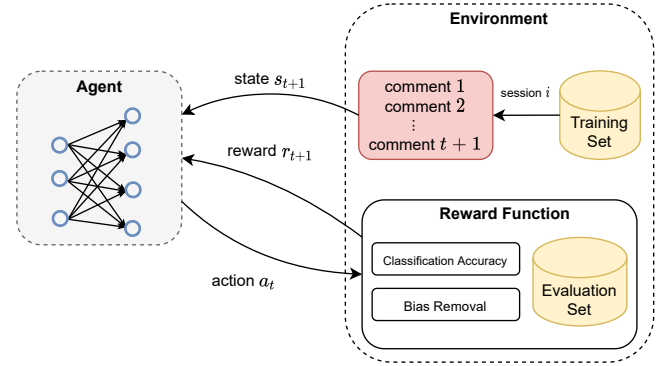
Agent

state $s_{t+1}$

reward $r_{t+1}$

action $a_t$

Environment

comment $1$
comment $2$
$\vdots$
comment $t+1$

session $i$

Training Set

Reward Function

Classification Accuracy

Bias Removal

Evaluation Set